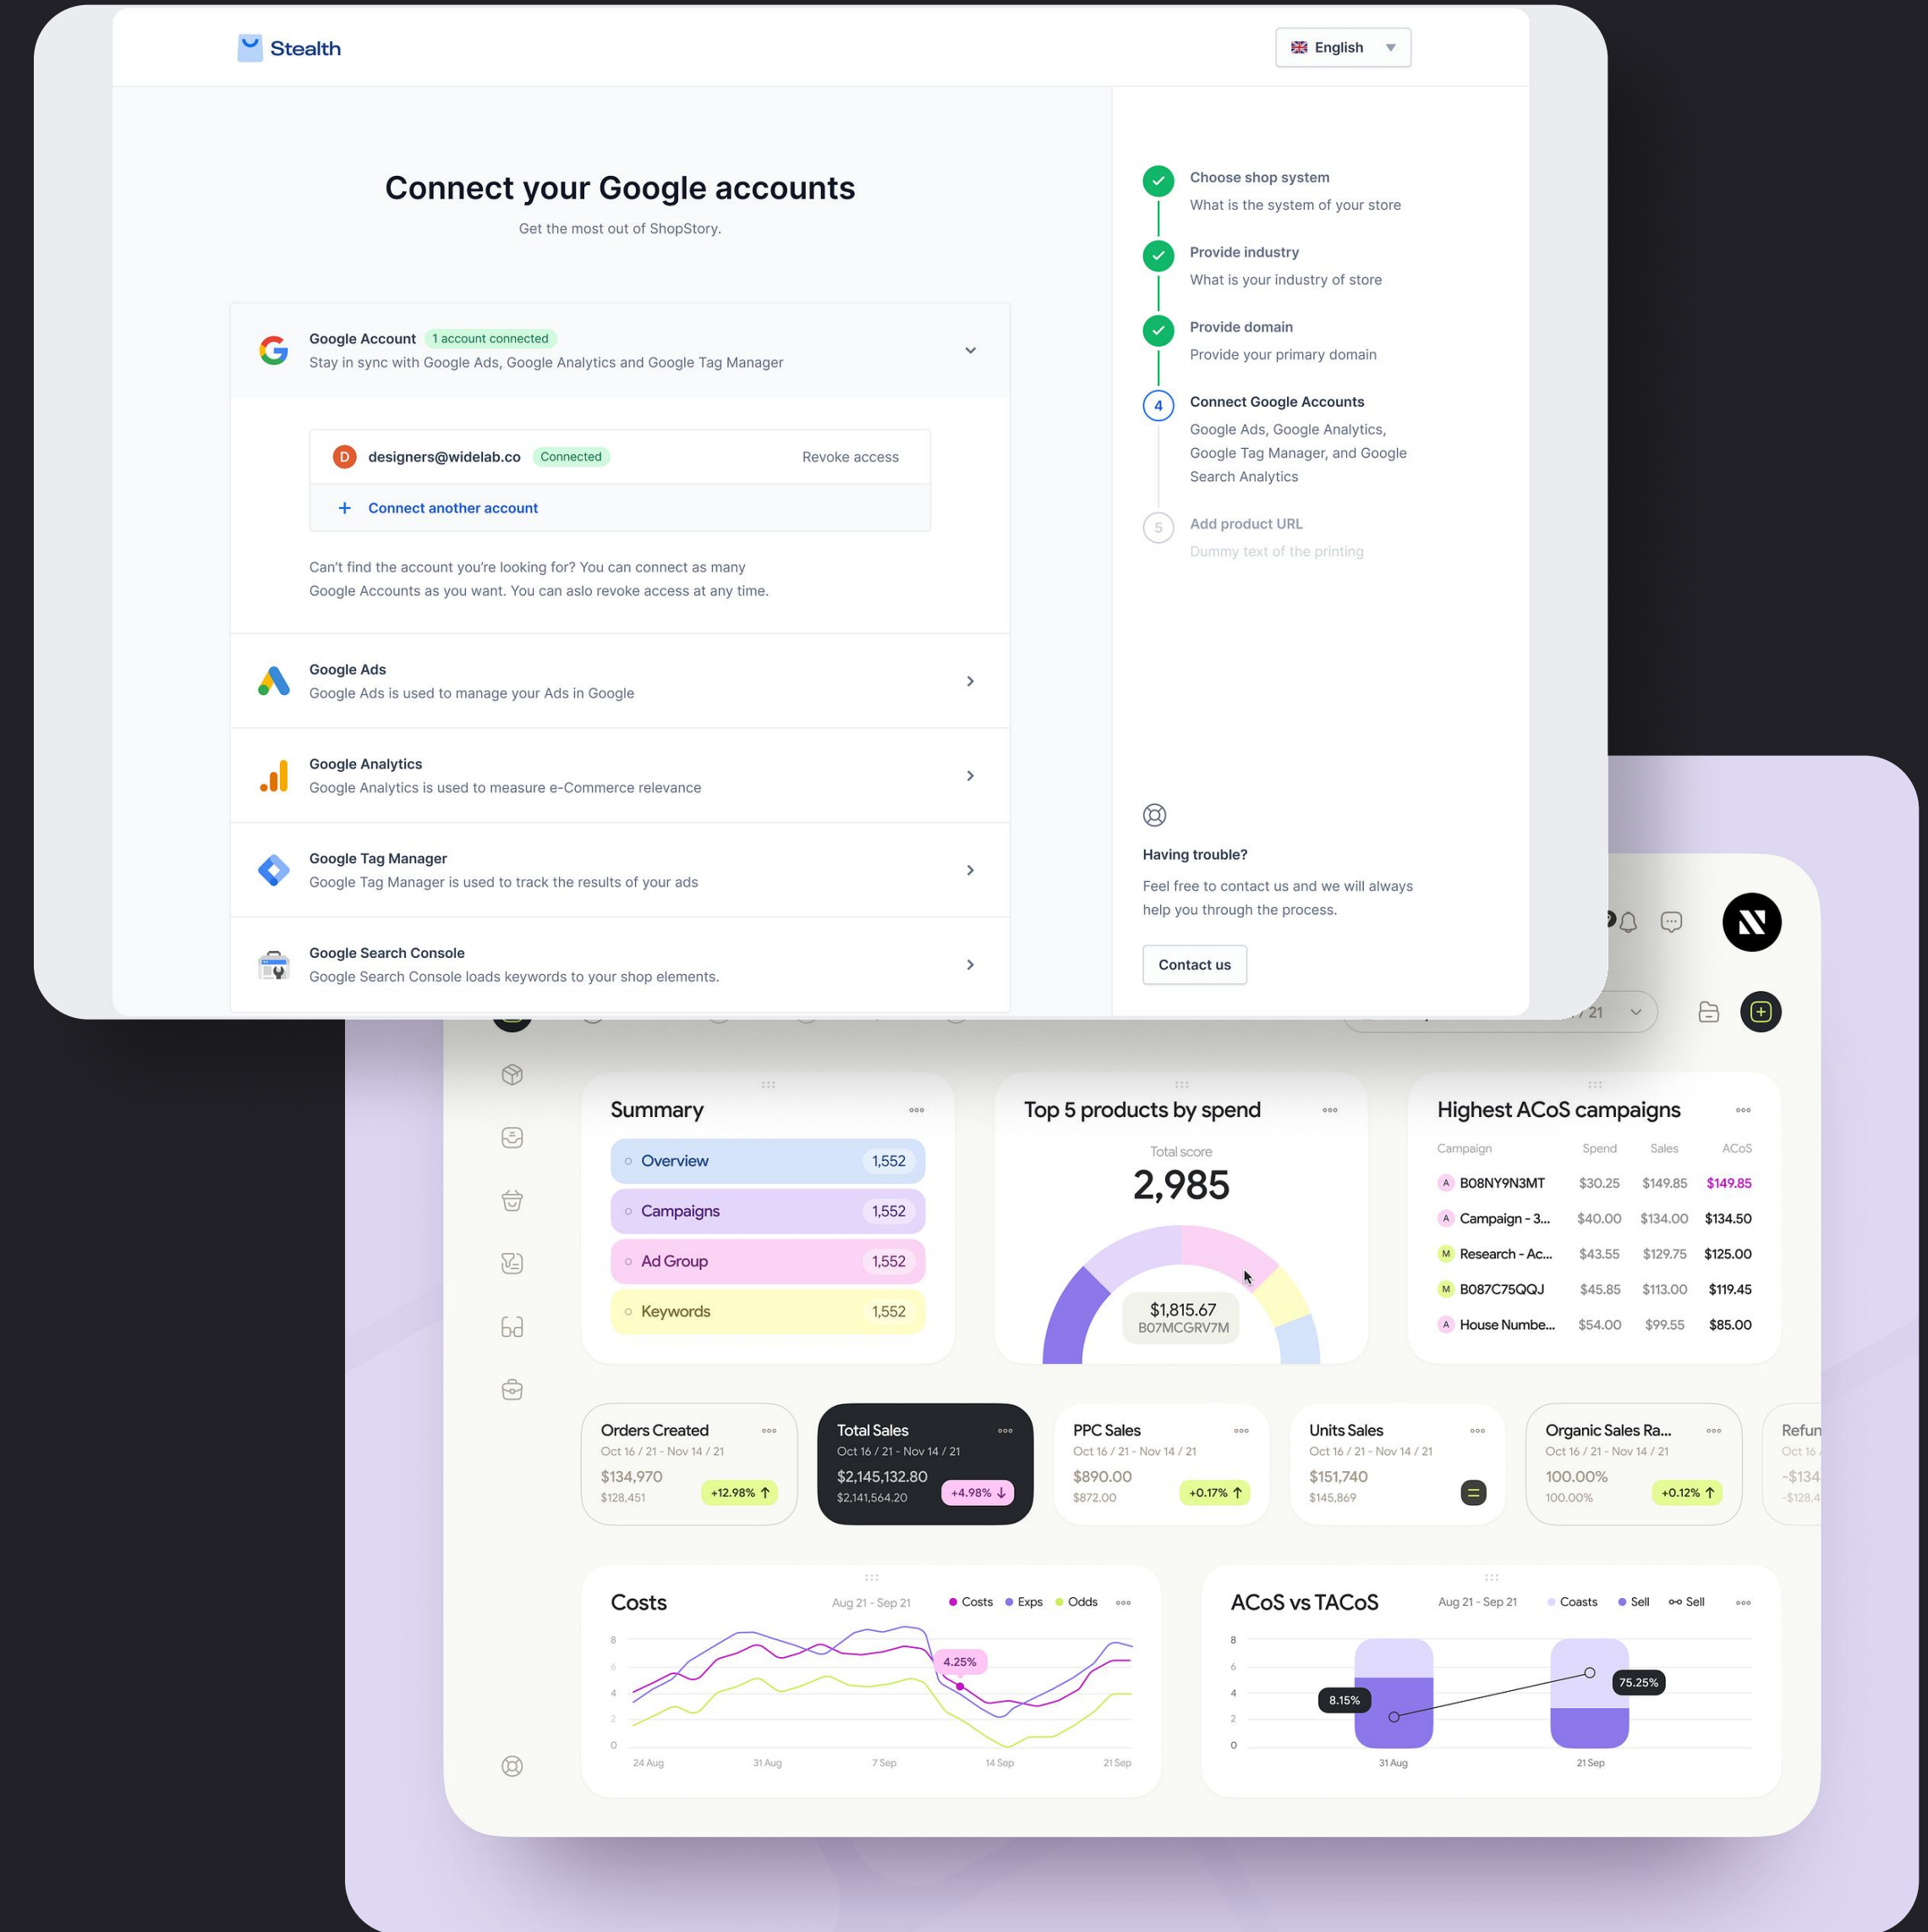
Stealth

English

Connect your Google accounts

Get the most out of ShopStory.

Google Account 1 account connected
Stay in sync with Google Ads, Google Analytics and Google Tag Manager

D designers@widelab.co Connected Revoke access

+ Connect another account

Can't find the account you're looking for? You can connect as many Google Accounts as you want. You can aslo revoke access at any time.

Google Ads
Google Ads is used to manage your Ads in Google

Google Analytics
Google Analytics is used to measure e-Commerce relevance

Google Tag Manager
Google Tag Manager is used to track the results of your ads

Google Search Console
Google Search Console loads keywords to your shop elements.

Choose shop system
What is the system of your store

Provide industry
What is your industry of store

Provide domain
Provide your primary domain

4 Connect Google Accounts
Google Ads, Google Analytics, Google Tag Manager, and Google Search Analytics

5 Add product URL
Dummy text of the printing

Having trouble?

Feel free to contact us and we will always help you through the process.

Contact us

/ 21

Summary

Overview 1,552
Campaigns 1,552
Ad Group 1,552
Keywords 1,552

Top 5 products by spend

Total score
2,985

$1,815.67
B07MCGRV7M

Highest ACoS campaigns

| Campaign | Spend | Sales | ACoS |
|---|---|---|---|
| A B08NY9N3MT | $30.25 | $149.85 | $149.85 |
| A Campaign - 3... | $40.00 | $134.00 | $134.50 |
| M Research - Ac... | $43.55 | $129.75 | $125.00 |
| M B087C75QQJ | $45.85 | $113.00 | $119.45 |
| A House Numbe... | $54.00 | $99.55 | $85.00 |

Orders Created
Oct 16 / 21 - Nov 14 / 21
$134,970
$128,451
+12.98%

Total Sales
Oct 16 / 21 - Nov 14 / 21
$2,145,132.80
$2,141,564.20
+4.98%

PPC Sales
Oct 16 / 21 - Nov 14 / 21
$890.00
$872.00
+0.17%

Units Sales
Oct 16 / 21 - Nov 14 / 21
$151,740
$145,869

Organic Sales Ra...
Oct 16 / 21 - Nov 14 / 21
100.00%
100.00%
+0.12%

Refun
Oct 16
-$134
-$128.4

Costs
Aug 21 - Sep 21
Costs Exps Odds
8
6
4
2
0
4.25%
24 Aug 31 Aug 7 Sep 14 Sep 21 Sep

ACoS vs TACoS
Aug 21 - Sep 21
Coasts Sell Sell
8
6
4
2
0
8.15%
75.25%
31 Aug 21 Sep